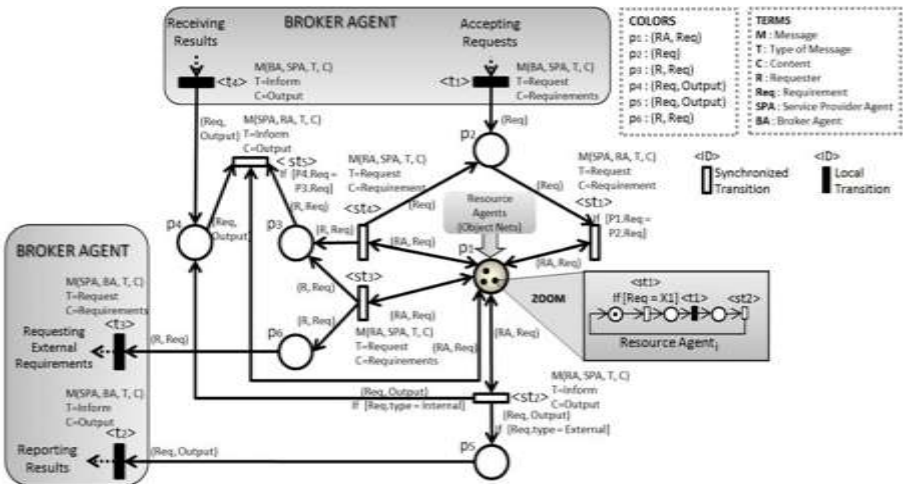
BROKER AGENT

Receiving Results

Accepting Requests

<t4>
M(BA, SPA, T, C)
T=Inform
C=Output

<t1>
M(RA, SPA, T, C)
T=Request
C=Requirements

COLORS
p1 : (RA, Req)
p2 : (Req)
p3 : (R, Req)
p4 : (Req, Output)
p5 : (Req, Output)
p6 : (R, Req)

TERMS
M : Message
T : Type of Message
C : Content
R : Requester
Req : Requirement
SPA : Service Provider Agent
BA : Broker Agent

(Req, Output)

M(SPA, RA, T, C)
T=Inform
C=Output

<st5>
If [P4.Req = P3.Req]

(Req)

p2

M(RA, SPA, T, C)
T=Request
C=Requirement

M(SPA, RA, T, C)
T=Request
C=Requirement

<ID> Synchronized Transition

<ID> Local Transition

p4

(Req, Output)

p3

(R, Req)

<st4>

(Req)

(Req)

<st1>
If [P1.Req = P2.Req]

Resource Agents (Object Nets)

(R, Req)

(RA, Req)

p1

(RA, Req)

BROKER AGENT

M(SPA, BA, T, C)
T=Request
C=Requirements

<st3>

(R, Req)

(RA, Req)

ZOOM

<st1>
If [Req = X1] <t1> <st2>

Requesting External Requirements

<t3>

(R, Req)

p6

(R, Req)

M(RA, SPA, T, C)
T=Request
C=Requirements

(RA, Req)

Resource Agent1

(RA, Req)

M(SPA, BA, T, C)
T=Inform
C=Output

(Req, Output)
If [Req.type = Internal]

M(RA, SPA, T, C)
T=Inform
C=Output

<st2>

(Req, Output)
If [Req.type = External]

Reporting Results

<t2>

(Req, Output)

p5